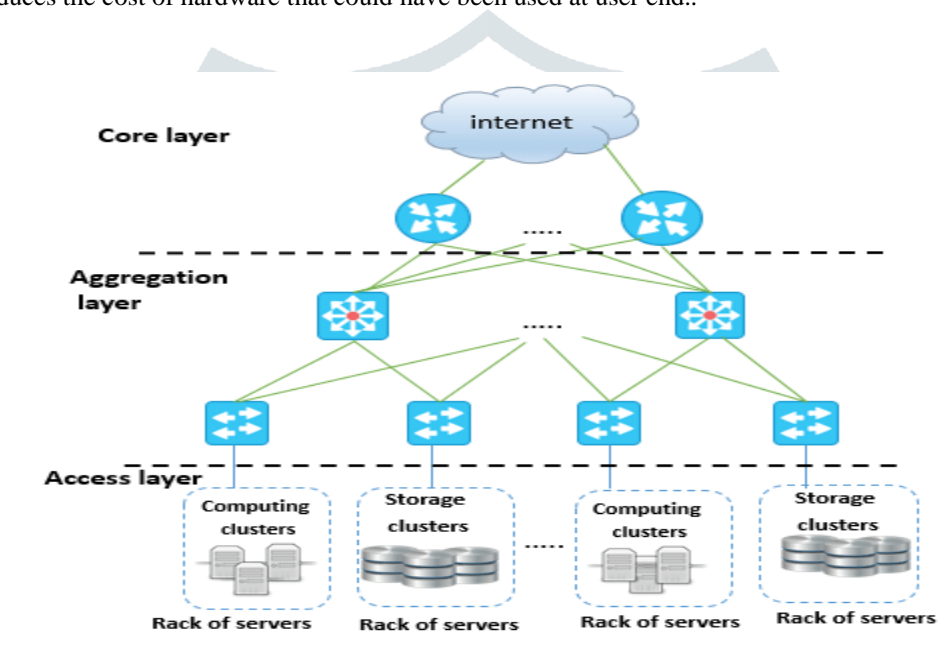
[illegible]duces the cost of hardware that could have been used at user end..

Core layer

internet

.....

Aggregation layer

.....

Access layer

Computing clusters

Storage clusters

.....

Computing clusters

Storage clusters

Rack of servers

Rack of servers

Rack of servers

Rack of servers